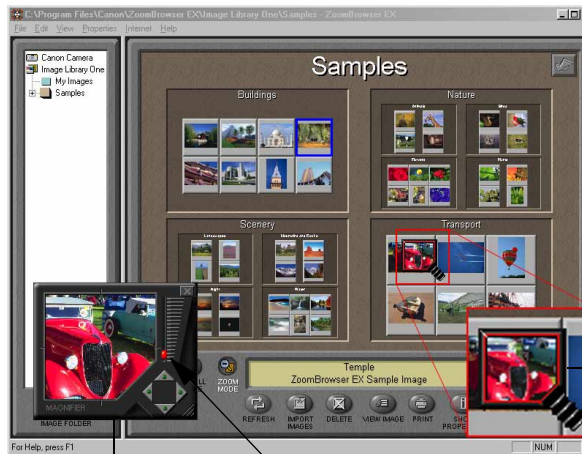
C:\Program Files\Canon\ZoomBrowser EX\Image Library One\Samples - ZoomBrowser EX

File Edit View Properties Internet Help

Canon Camera
Image Library One
My Images
Samples

Samples

Buildings

Nature

Scenery

Transport

MAGNIFIER

IMAGE FOLDER

ZOOM MODE

Temple
ZoomBrowser EX Sample Image

REFRESH

IMPORT IMAGES

DELETE

VIEW IMAGE

PRINT

For Help, press F1

NUM